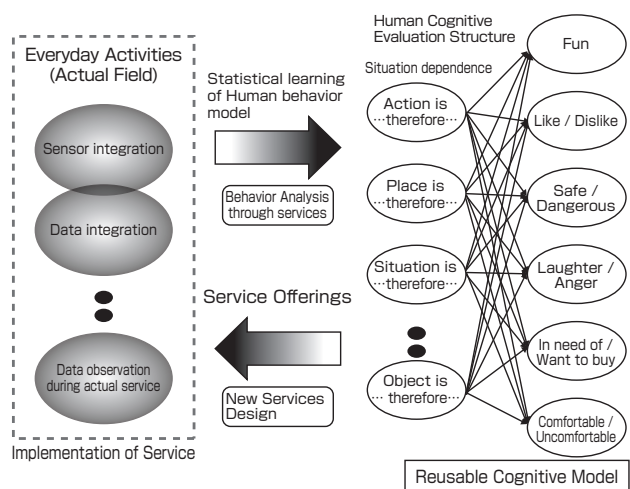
Everyday Activities (Actual Field)

Sensor integration

Data integration

Data observation during actual service

Implementation of Service

Statistical learning of Human behavior model

Behavior Analysis through services

Service Offerings

New Services Design

Human Cognitive Evaluation Structure

Situation dependence

Action is …therefore…

Place is …therefore…

Situation is …therefore…

Object is … therefore…

Fun

Like / Dislike

Safe / Dangerous

Laughter / Anger

In need of / Want to buy

Comfortable / Uncomfortable

Reusable Cognitive Model